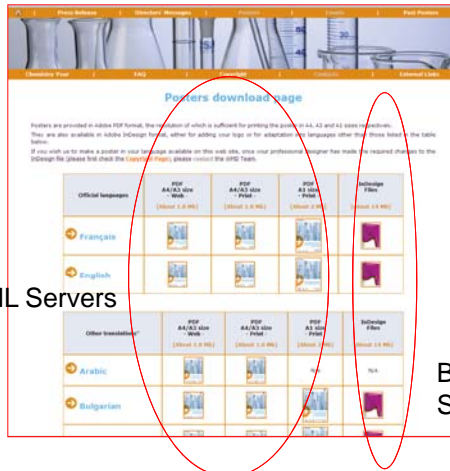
Press Release | Directors' Messages | Posters | Events | Past Posters

Chemistry Year | FAQ | Copyright | Contacts | External Links

Posters download page

Posters are provided in Adobe PDF format, the resolution of which is sufficient for printing the poster in A4, A3 and A1 sizes respectively.

They are also available in Adobe InDesign format, either for adding your logo or for adaptation into languages other than those listed in the table below.

If you wish us to make a poster in your language available on this web site, once your professional designer has made the required changes to the InDesign file (please first check the Copyright Page), please contact the IYPD Team.

| Official languages | PDF A4/A3 size - Web - [About 1.0 Mb] | PDF A4/A3 size - Print - [About 1.5 Mb] | PDF A1 size - Print - [About 2 Mb] | InDesign Files [About 15 Mb] |
|---|---|---|---|---|
| Française | | | | |
| English | | | | |

| Other translations* | PDF A4/A3 size - Web - [About 1.0 Mb] | PDF A4/A3 size - Print - [About 1.4 Mb] | PDF A1 size - Print - [About 2Mb] | InDesign Files [About 15 Mb] |
|---|---|---|---|---|
| Arabic | | | N/A | N/A |
| Bulgarian | | | | |

IL Servers

B
S